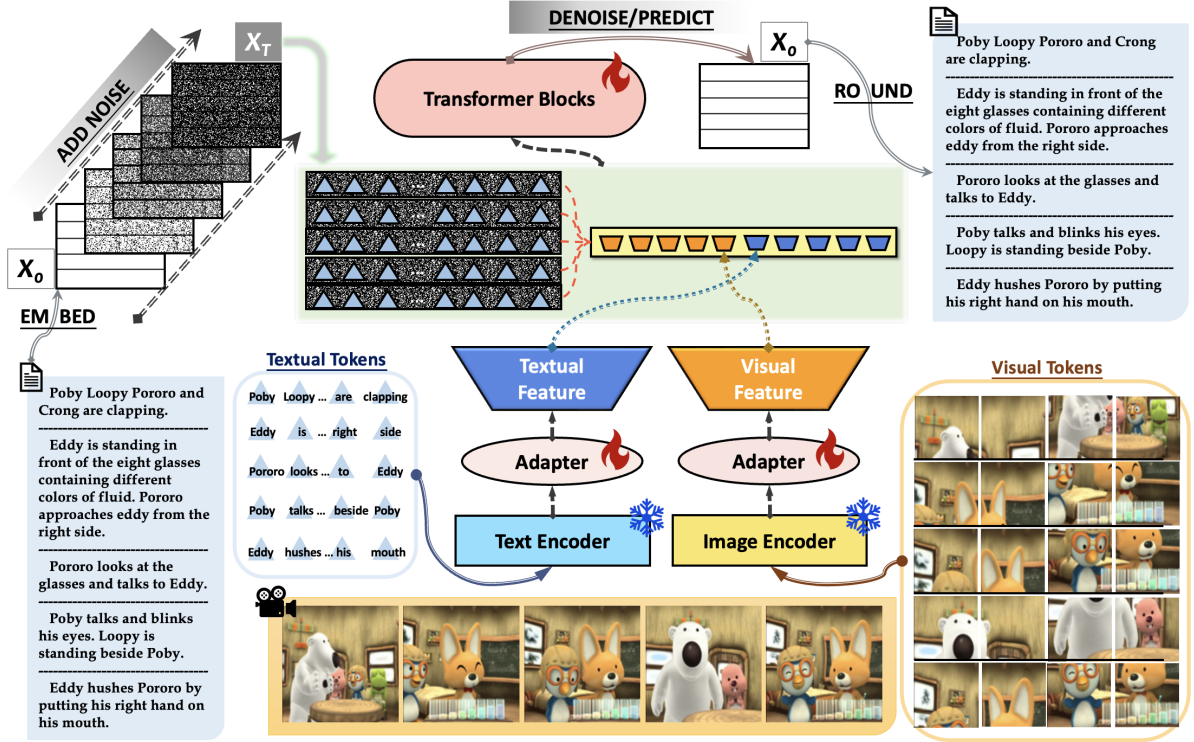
ADD NOISE

$X_T$

DENOISE/PREDICT

$X_0$

Transformer Blocks

ROUND

Poby Loopy Pororo and Crong are clapping.

Eddy is standing in front of the eight glasses containing different colors of fluid. Pororo approaches eddy from the right side.

Pororo looks at the glasses and talks to Eddy.

Poby talks and blinks his eyes. Loopy is standing beside Poby.

Eddy hushes Pororo by putting his right hand on his mouth.

$X_0$

EMBED

Poby Loopy Pororo and Crong are clapping.

Eddy is standing in front of the eight glasses containing different colors of fluid. Pororo approaches eddy from the right side.

Pororo looks at the glasses and talks to Eddy.

Poby talks and blinks his eyes. Loopy is standing beside Poby.

Eddy hushes Pororo by putting his right hand on his mouth.

Textual Tokens

Poby Loopy ... are clapping
Eddy is ... right side
Pororo looks ... to Eddy
Poby talks ... beside Poby
Eddy hushes ... his mouth

Textual Feature

Visual Feature

Adapter

Adapter

Text Encoder

Image Encoder

Visual Tokens